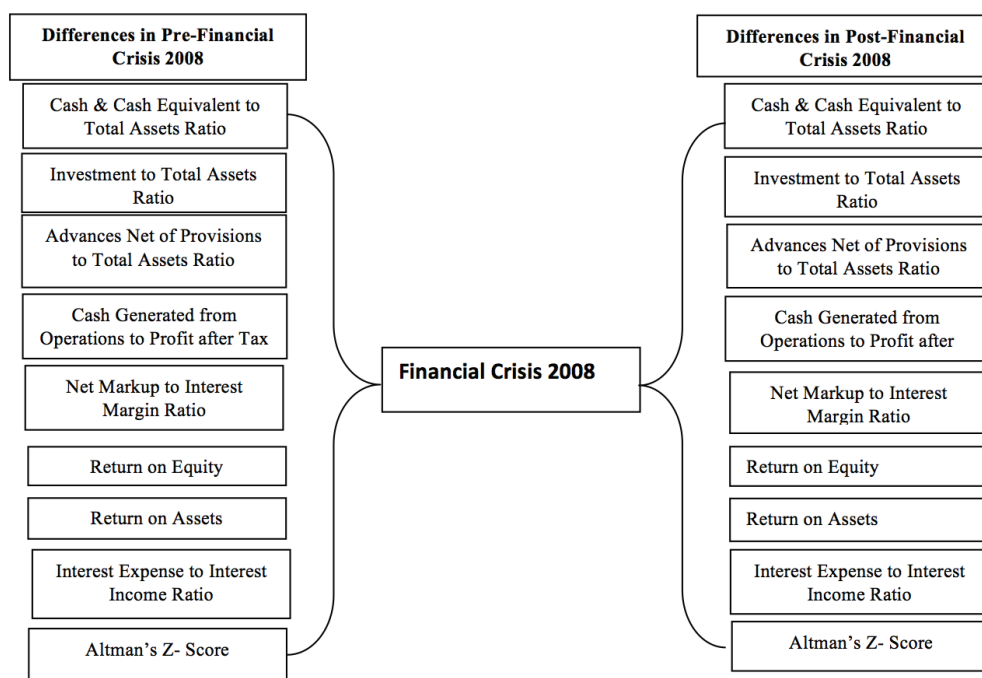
Differences in Pre-Financial Crisis 2008

Cash & Cash Equivalent to Total Assets Ratio

Investment to Total Assets Ratio

Advances Net of Provisions to Total Assets Ratio

Cash Generated from Operations to Profit after Tax

Net Markup to Interest Margin Ratio

Return on Equity

Return on Assets

Interest Expense to Interest Income Ratio

Altman's Z- Score

Financial Crisis 2008

Differences in Post-Financial Crisis 2008

Cash & Cash Equivalent to Total Assets Ratio

Investment to Total Assets Ratio

Advances Net of Provisions to Total Assets Ratio

Cash Generated from Operations to Profit after

Net Markup to Interest Margin Ratio

Return on Equity

Return on Assets

Interest Expense to Interest Income Ratio

Altman's Z- Score